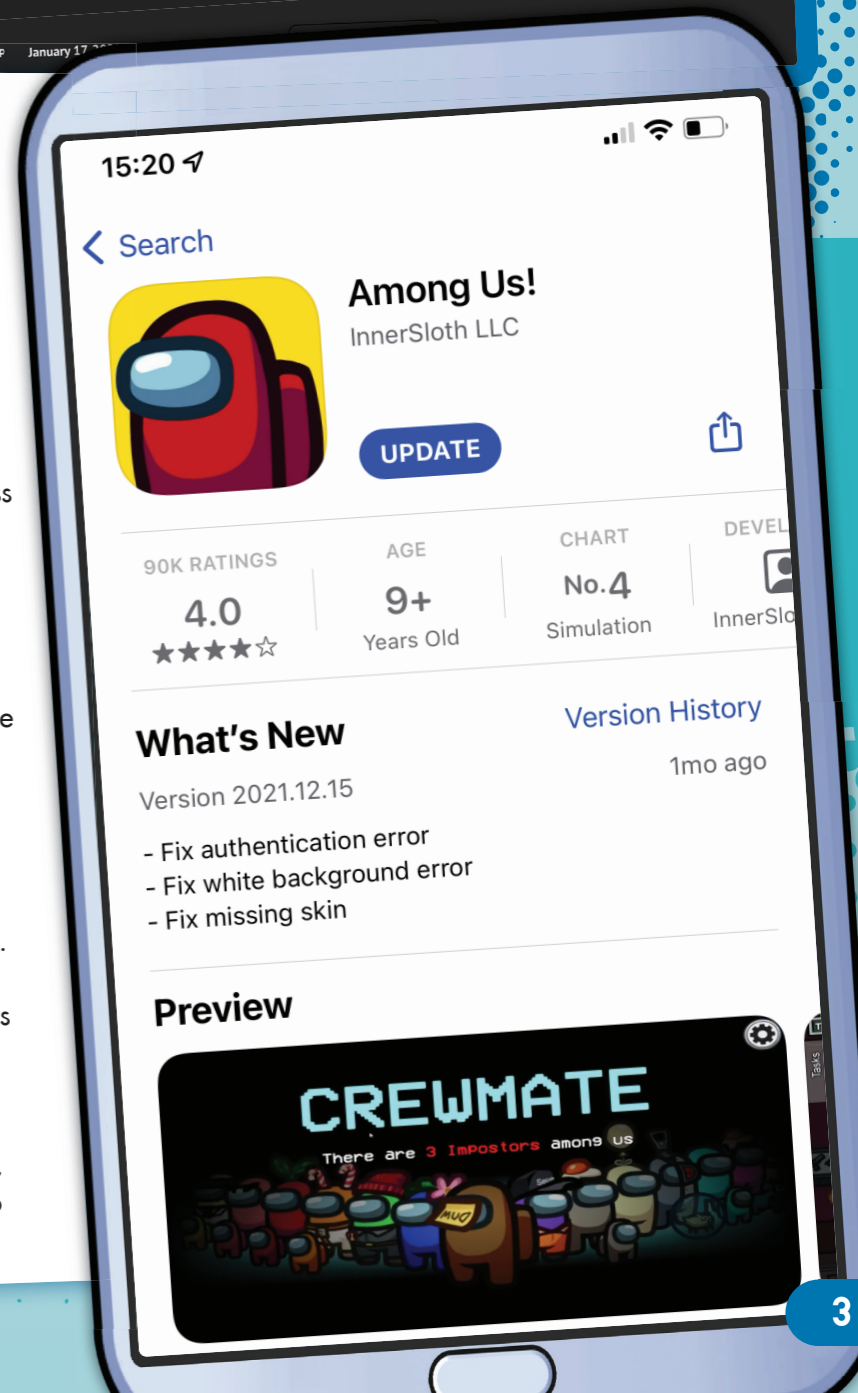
January 17, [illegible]

15:20

Search

Among Us!
InnerSloth LLC

UPDATE

90K RATINGS
4.0
★★★★☆

AGE
9+
Years Old

CHART
No.4
Simulation

DEVEL
InnerSlo

What's New
Version History
1mo ago
Version 2021.12.15
- Fix authentication error
- Fix white background error
- Fix missing skin

Preview

CREWMATE
There are 3 Impostors among us

MUD

Tasks

3